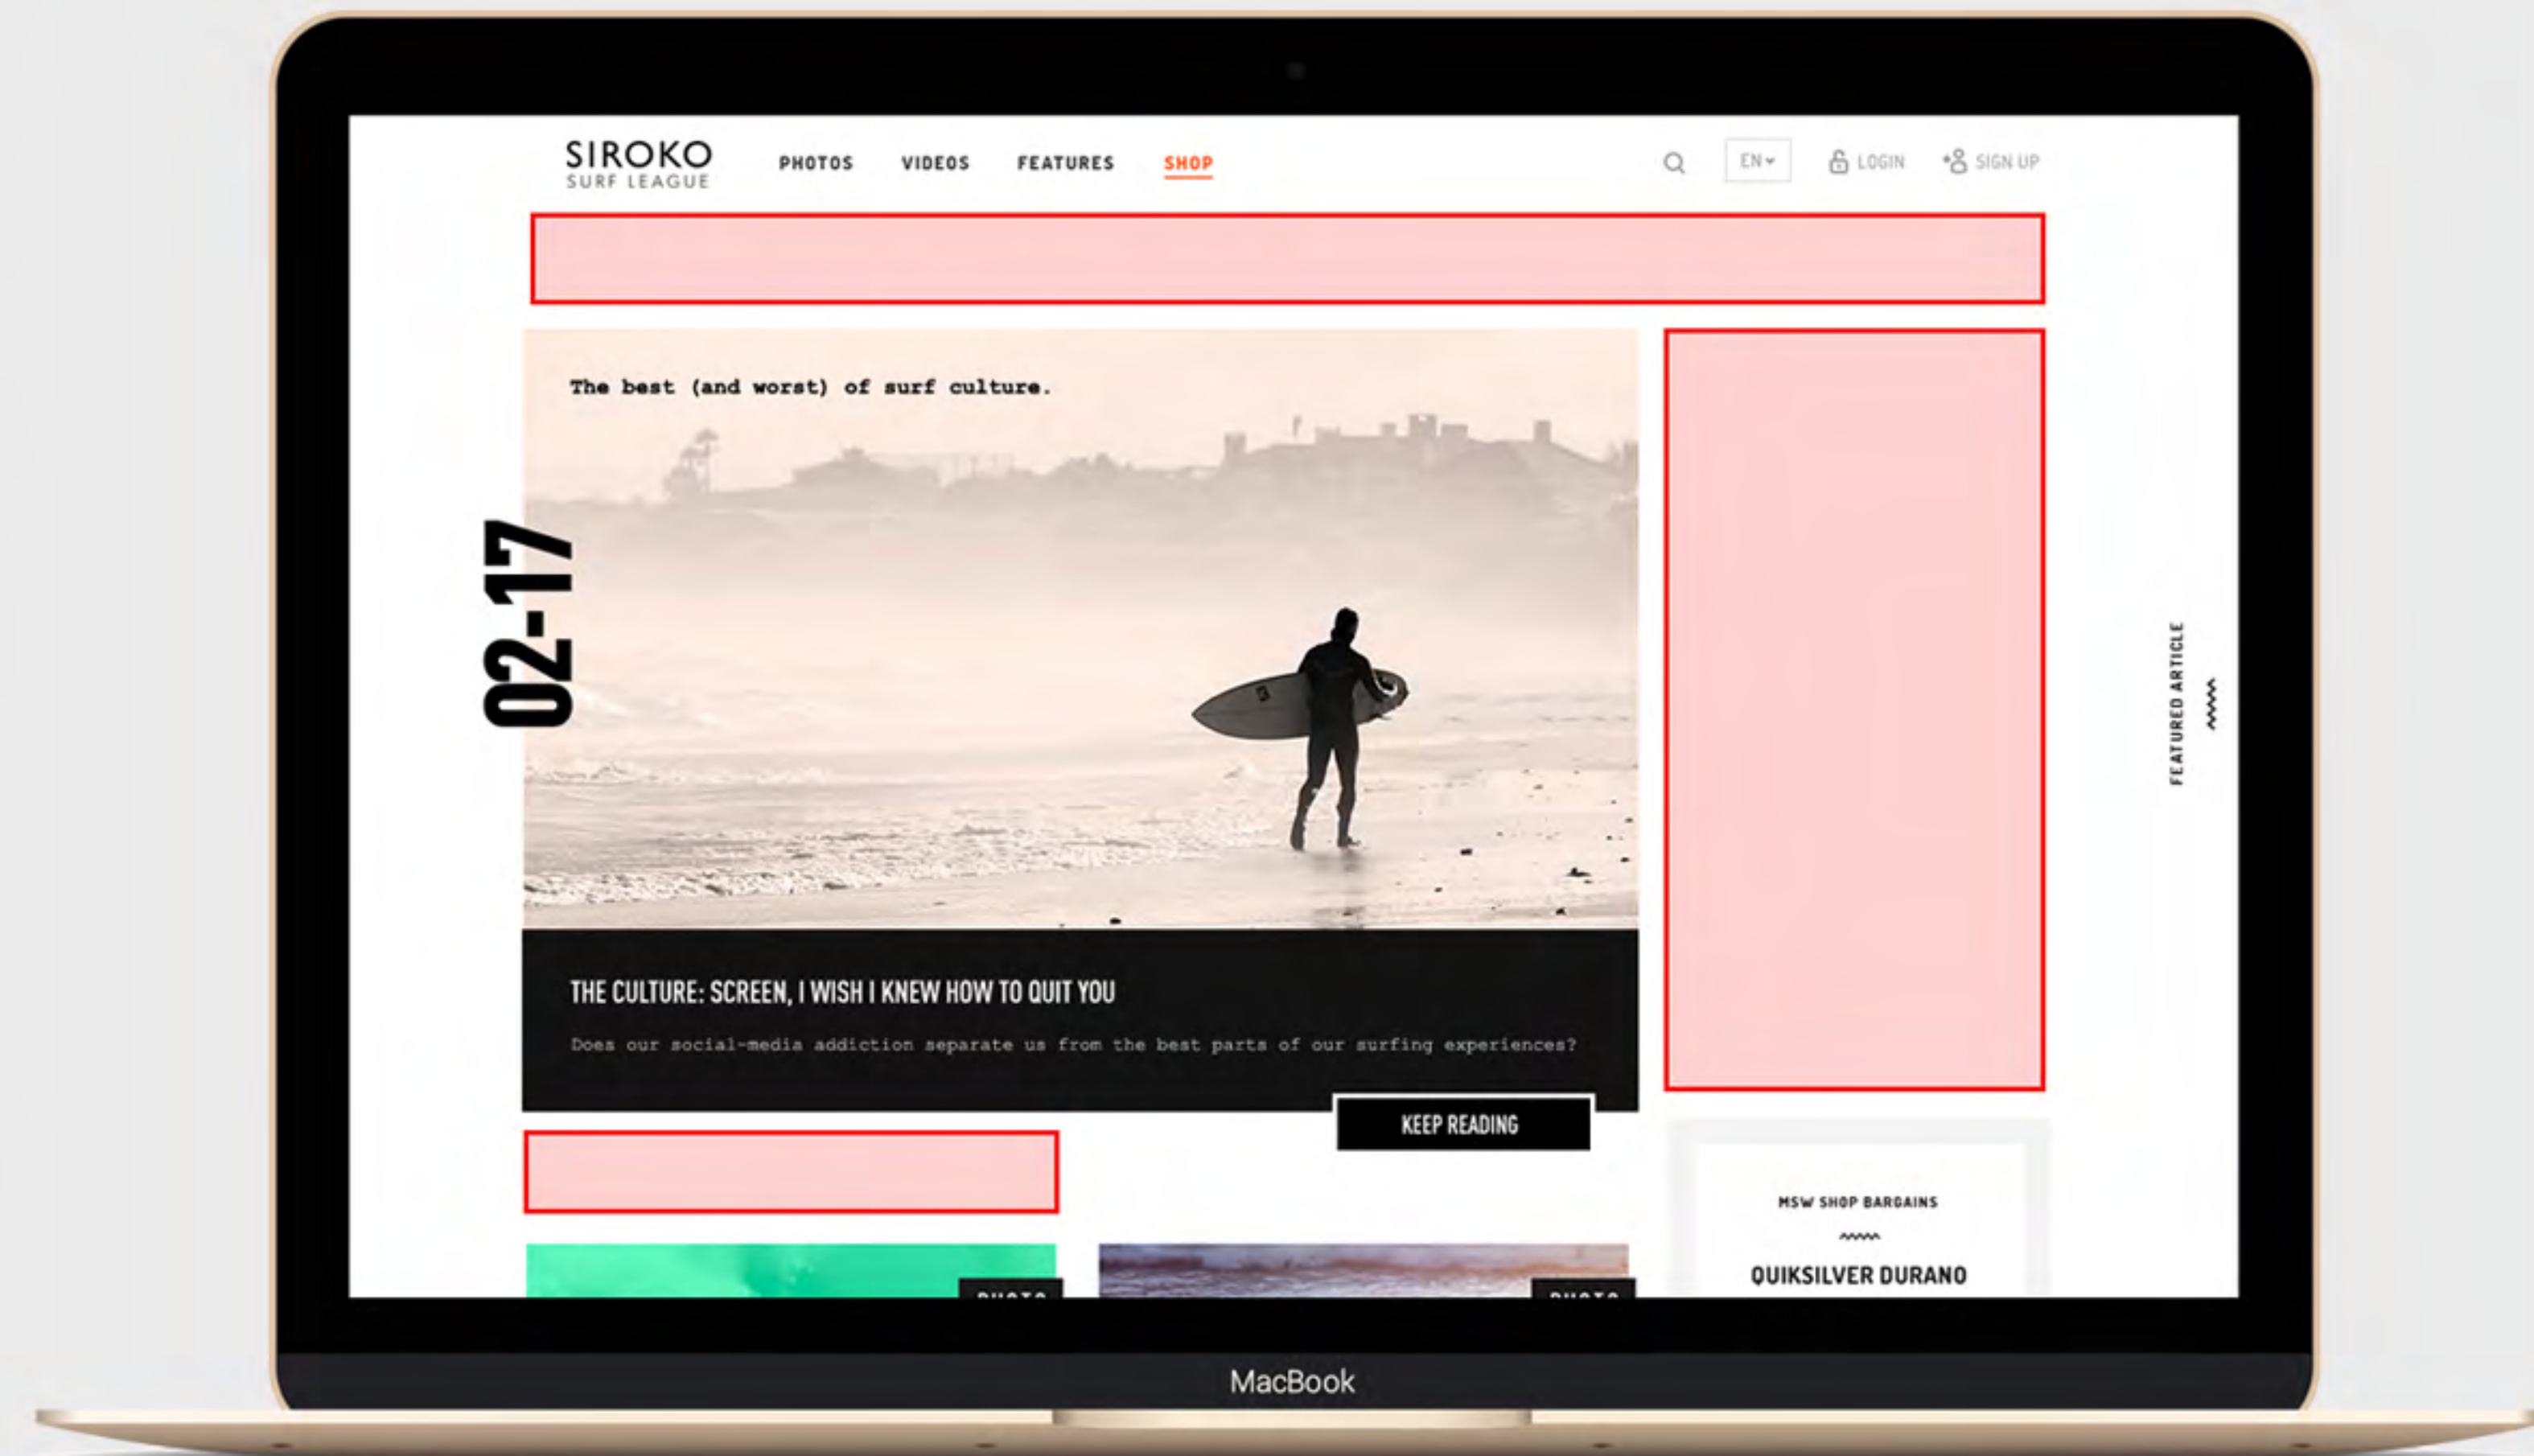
SIROKO
SURF LEAGUE

PHOTOS VIDEOS FEATURES SHOP

EN LOGIN SIGN UP

The best (and worst) of surf culture.

02-17

THE CULTURE: SCREEN, I WISH I KNEW HOW TO QUIT YOU

Does our social-media addiction separate us from the best parts of our surfing experiences?

KEEP READING

FEATURED ARTICLE

MSW SHOP BARGAINS

QUIKSILVER DURANO

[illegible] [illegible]

MacBook